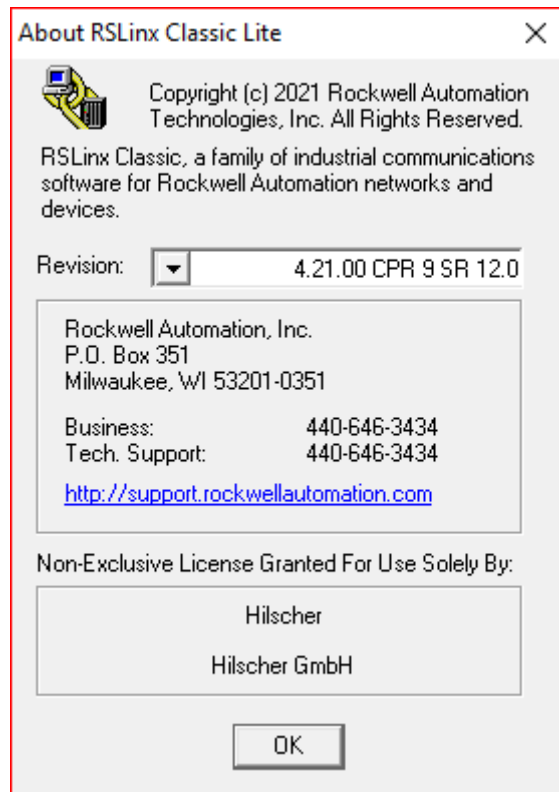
About RSLinx Classic Lite

×

Copyright (c) 2021 Rockwell Automation Technologies, Inc. All Rights Reserved.

RSLinx Classic, a family of industrial communications software for Rockwell Automation networks and devices.

Revision: 4.21.00 CPR 9 SR 12.0

Rockwell Automation, Inc.
P.O. Box 351
Milwaukee, WI 53201-0351

| | |
|---|---|
| Business: | 440-646-3434 |
| Tech. Support: | 440-646-3434 |

http://support.rockwellautomation.com

Non-Exclusive License Granted For Use Solely By:

Hilscher

Hilscher GmbH

OK